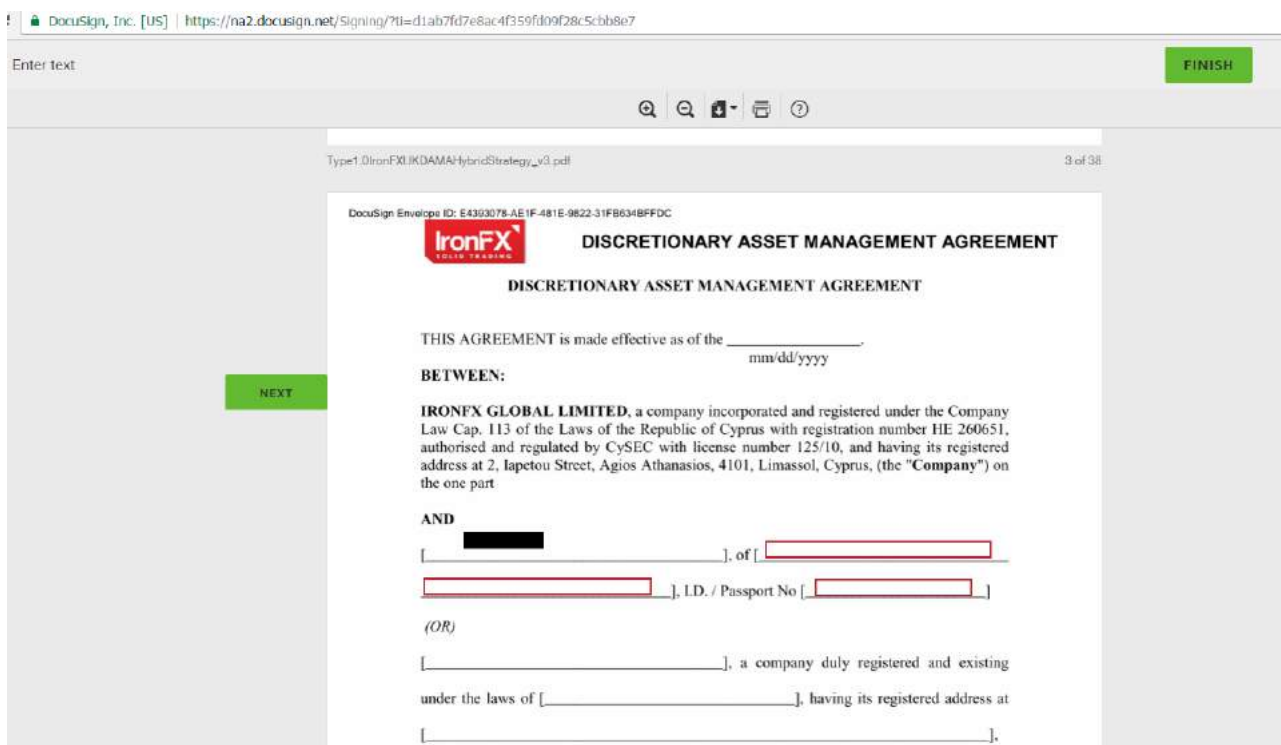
DocuSign, Inc. [US] | https://na2.docusign.net/Signing/?ti=d1ab7fd7e8ac4f359fd09f28c5cbb8e7

Enter text

FINISH

Type1.0IronFXUKDAMAHybridStrategy_v3.pdf

3 of 38

DocuSign Envelope ID: E4393078-AE1F-481E-9822-31FB634BFFDC

IronFX SOLID TRADING

DISCRETIONARY ASSET MANAGEMENT AGREEMENT

DISCRETIONARY ASSET MANAGEMENT AGREEMENT

THIS AGREEMENT is made effective as of the ________________.
mm/dd/yyyy

NEXT

BETWEEN:

IRONFX GLOBAL LIMITED, a company incorporated and registered under the Company Law Cap. 113 of the Laws of the Republic of Cyprus with registration number HE 260651, authorised and regulated by CySEC with license number 125/10, and having its registered address at 2, Iapetou Street, Agios Athanasios, 4101, Limassol, Cyprus, (the "Company") on the one part

AND

[________________________________], of [________________________________

________________________________], I.D. / Passport No [________________]

(OR)

[________________________________], a company duly registered and existing

under the laws of [________________________], having its registered address at

[________________________________________________],